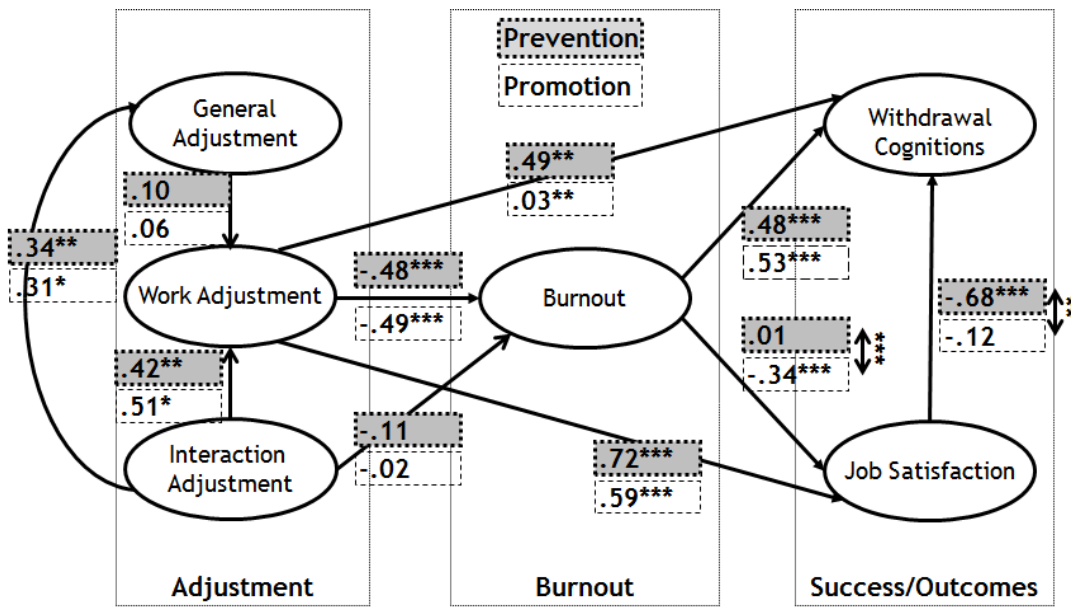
Prevention
Promotion

General Adjustment

.10
.06

.34**
.31*

Work Adjustment

.42**
.51*

Interaction Adjustment

.49**
.03**

-.48***
-.49***

Burnout

-.11
-.02

.72***
.59***

Withdrawal Cognitions

.48***
.53***

.01
-.34***

***

-.68***
-.12

Job Satisfaction

Adjustment

Burnout

Success/Outcomes